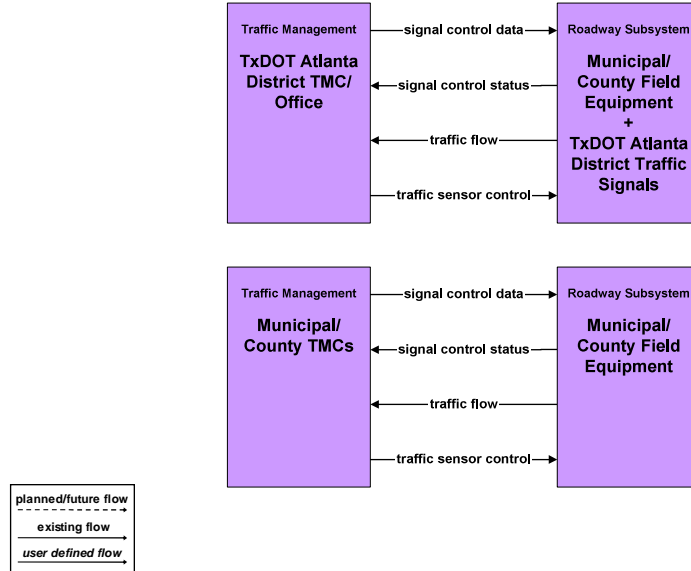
Traffic Management

TxDOT Atlanta District TMC/ Office

signal control data

signal control status

traffic flow

traffic sensor control

Roadway Subsystem

Municipal/ County Field Equipment + TxDOT Atlanta District Traffic Signals

Traffic Management

Municipal/ County TMCs

signal control data

signal control status

traffic flow

traffic sensor control

Roadway Subsystem

Municipal/ County Field Equipment

planned/future flow

existing flow

user defined flow